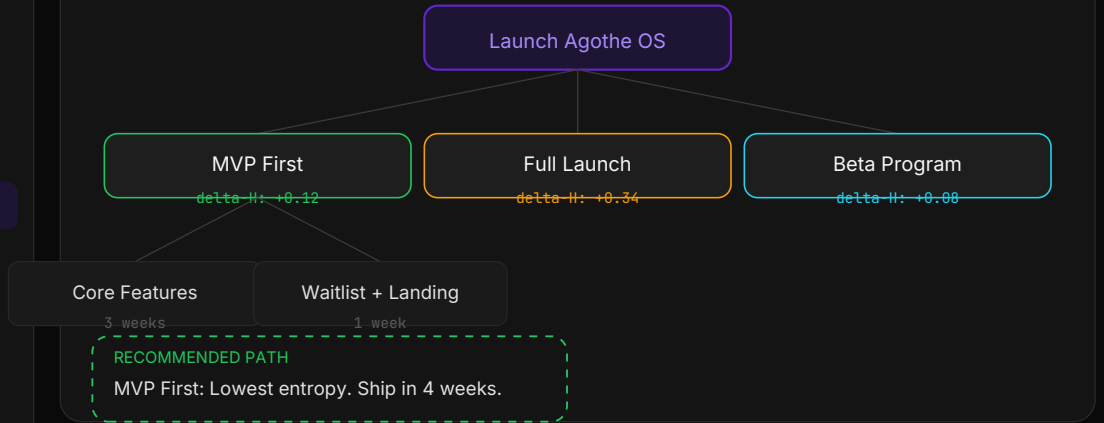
Launch Agothe OS

MVP First
delta H: +0.12

Full Launch
delta H: +0.34

Beta Program
delta H: +0.08

Core Features
3 weeks

Waitlist + Landing
1 week

RECOMMENDED PATH
MVP First: Lowest entropy. Ship in 4 weeks.